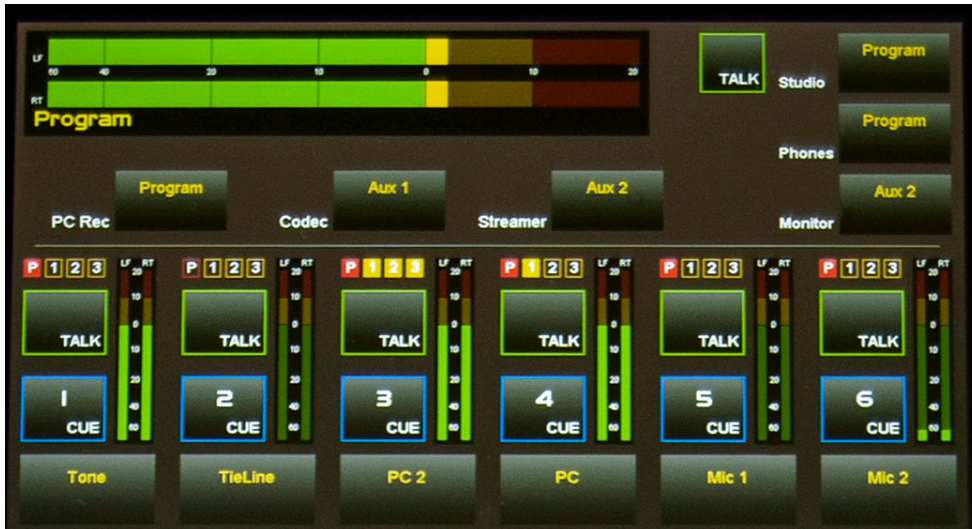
LF
60 40 20 10 0 10 20
RT
Program

TALK

Studio Program

Phones Program

PC Rec Program

Codec Aux 1

Streamer Aux 2

Monitor Aux 2

P 1 2 3
LF RT
20 10 0 10 20 40 60
TALK
1 CUE
Tone

P 1 2 3
LF RT
20 10 0 10 20 40 60
TALK
2 CUE
TieLine

P 1 2 3
LF RT
20 10 0 10 20 40 60
TALK
3 CUE
PC 2

P 1 2 3
LF RT
20 10 0 10 20 40 60
TALK
4 CUE
PC

P 1 2 3
LF RT
20 10 0 10 20 40 60
TALK
5 CUE
Mic 1

P 1 2 3
LF RT
20 10 0 10 20 40 60
TALK
6 CUE
Mic 2